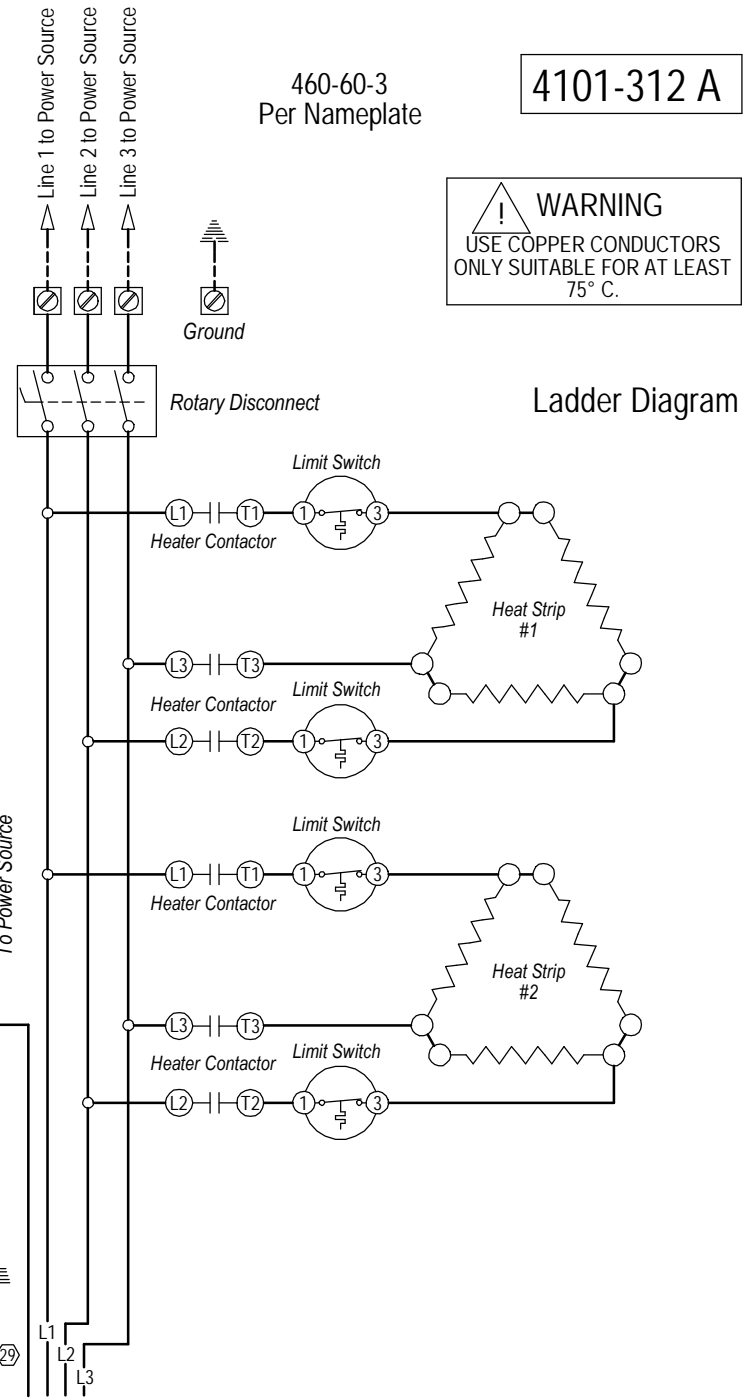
Line 1 to Power Source
Line 2 to Power Source
Line 3 to Power Source

460-60-3
Per Nameplate

4101-312 A

!
WARNING
USE COPPER CONDUCTORS ONLY SUITABLE FOR AT LEAST 75° C.

Ground

Rotary Disconnect

Ladder Diagram

Limit Switch
L1 T1 1 3
Heater Contactor

Heat Strip #1

L3 T3
Heater Contactor
Limit Switch
L2 T2 1 3

Limit Switch
L1 T1 1 3
Heater Contactor

Heat Strip #2

L3 T3
Heater Contactor
Limit Switch
L2 T2 1 3

To Power Source

29
L1
L2
L3